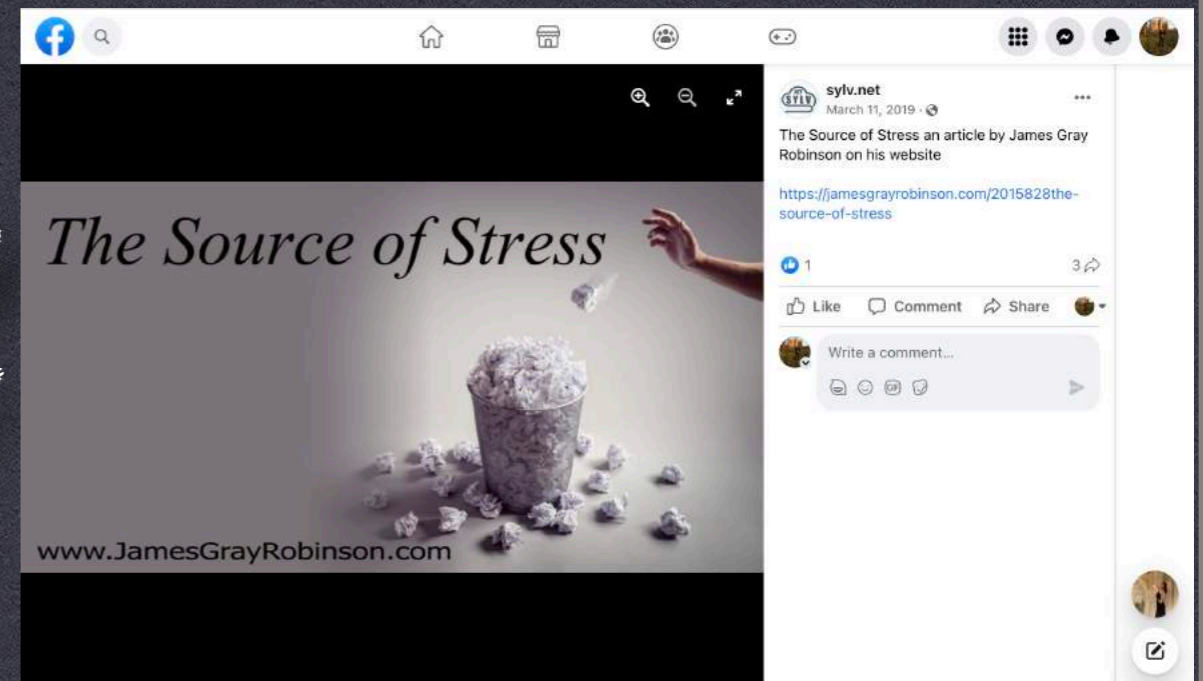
The Source of Stress

www.JamesGrayRobinson.com

SYLV

sylv.net
March 11, 2019 ·

The Source of Stress an article by James Gray Robinson on his website

https://jamesgrayrobinson.com/2015828the-source-of-stress

1

3

Like Comment Share

Write a comment...